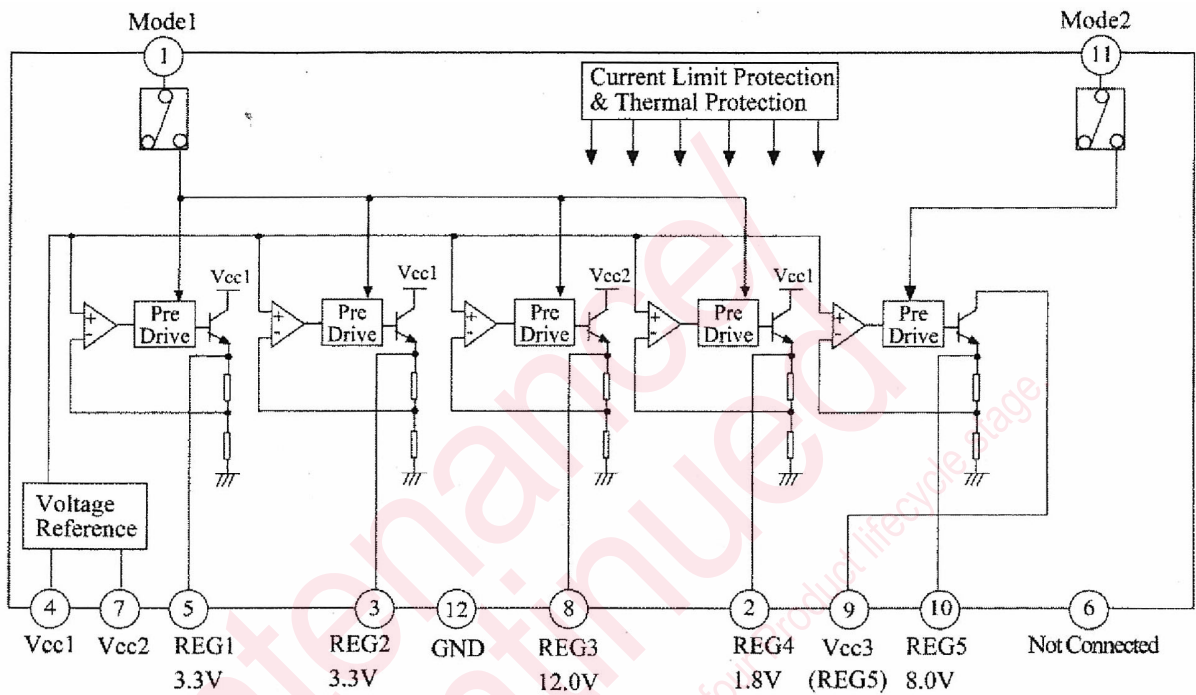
Mode1

1

Mode2

11

Current Limit Protection & Thermal Protection

Vcc1

Pre Drive

Vcc1

Pre Drive

Vcc2

Pre Drive

Vcc1

Pre Drive

Pre Drive

Voltage Reference

4
Vcc1

7
Vcc2

5
REG1
3.3V

3
REG2
3.3V

12
GND

8
REG3
12.0V

2
REG4
1.8V

9
Vcc3
(REG5)

10
REG5
8.0V

6
Not Connected

maintenance/
discontinued
product lifecycle stage